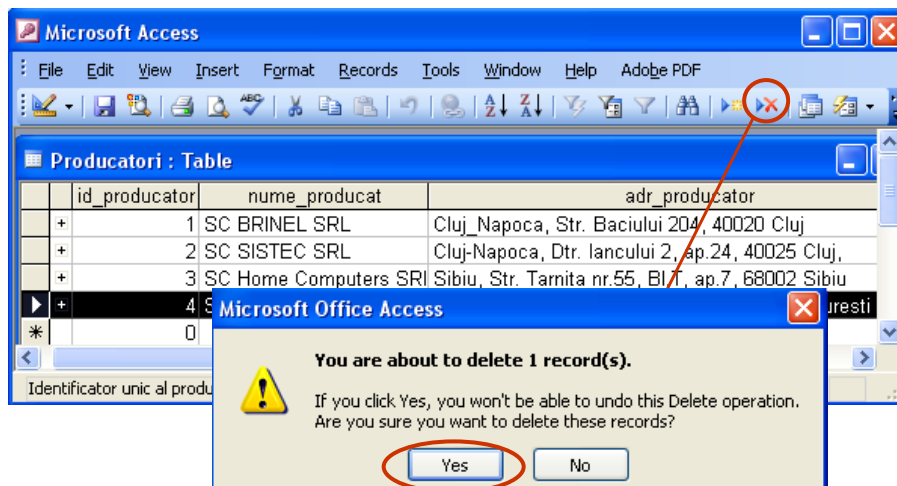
Microsoft Access

File Edit View Insert Format Records Tools Window Help Adobe PDF

Producatori : Table

| | id_producator | nume_producat | adr_producator |
|---|---|---|---|
| + | 1 | SC BRINEL SRL | Cluj_Napoca, Str. Baciului 204, 40020 Cluj |
| + | 2 | SC SISTEC SRL | Cluj-Napoca, Dtr. Iancului 2, ap.24, 40025 Cluj, |
| + | 3 | SC Home Computers SRL | Sibiu, Str. Tarnita nr.55, Bl.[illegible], ap.7, 68002 Sibiu |
| + | 4 | S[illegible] | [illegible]uresti |
| * | 0 | | |

Identificator unic al produ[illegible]

Microsoft Office Access

You are about to delete 1 record(s).

If you click Yes, you won't be able to undo this Delete operation.
Are you sure you want to delete these records?

Yes No